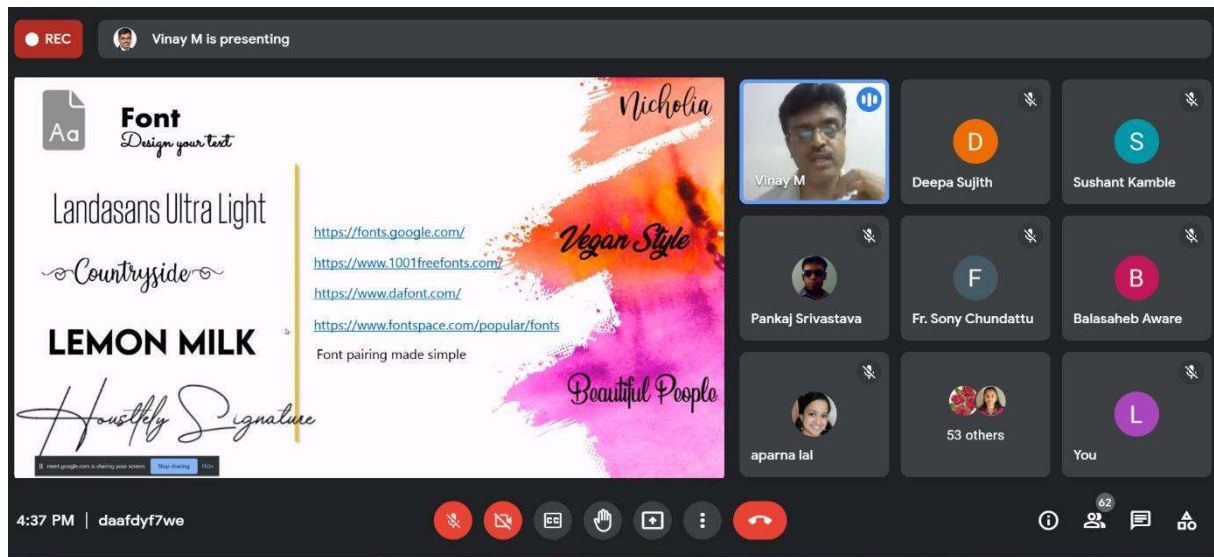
REC
Vinay M is presenting

Aa
Font
Design your text

Nicholia

Landasans Ultra Light

https://fonts.google.com/

Vegan Style

https://www.1001freefonts.com/

Countryside

https://www.dafont.com/

LEMON MILK

https://www.fontspace.com/popular/fonts

Font pairing made simple

Beautiful People

Houstely Signature

meet.google.com is sharing your screen. Stop sharing Hide

Vinay M
D
Deepa Sujith
S
Sushant Kamble
Pankaj Srivastava
F
Fr. Sony Chundattu
B
Balasaheb Aware
aparna lal
53 others
L
You

4:37 PM | daafdyf7we

62